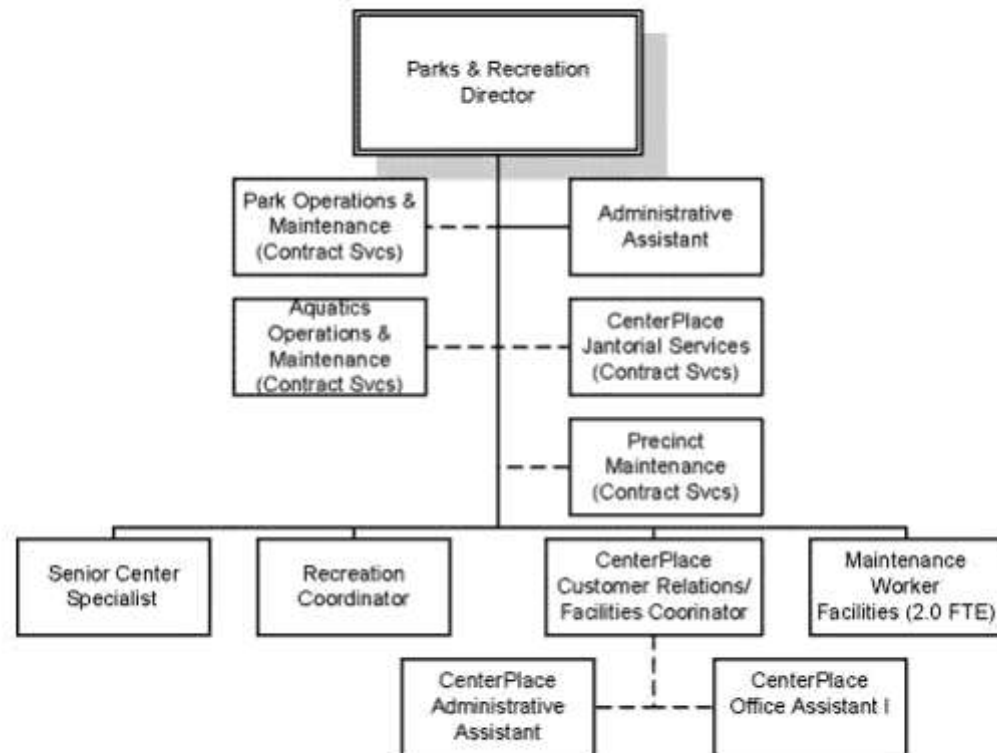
Parks & Recreation Director

Park Operations & Maintenance (Contract Svcs)

Administrative Assistant

Aquatics Operations & Maintenance (Contract Svcs)

CenterPlace Jantorial Services (Contract Svcs)

Precinct Maintenance (Contract Svcs)

Senior Center Specialist

Recreation Coordinator

CenterPlace Customer Relations/ Facilities Coorinator

Maintenance Worker Facilities (2.0 FTE)

CenterPlace Administrative Assistant

CenterPlace Office Assistant I